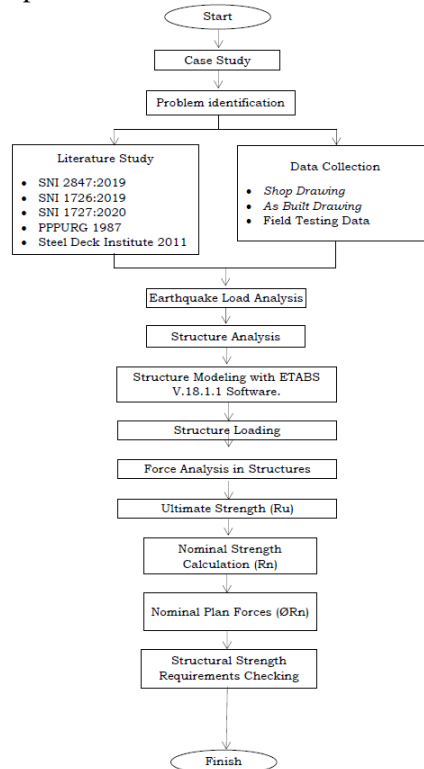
Start

Case Study

Problem identification

Literature Study
- SNI 2847:2019
- SNI 1726:2019
- SNI 1727:2020
- PPPURG 1987
- Steel Deck Institute 2011

Data Collection
- Shop Drawing
- As Built Drawing
- Field Testing Data

Earthquake Load Analysis

Structure Analysis

Structure Modeling with ETABS V.18.1.1 Software.

Structure Loading

Force Analysis in Structures

Ultimate Strength (Ru)

Nominal Strength Calculation (Rn)

Nominal Plan Forces (ØRn)

Structural Strength Requirements Checking

Finish